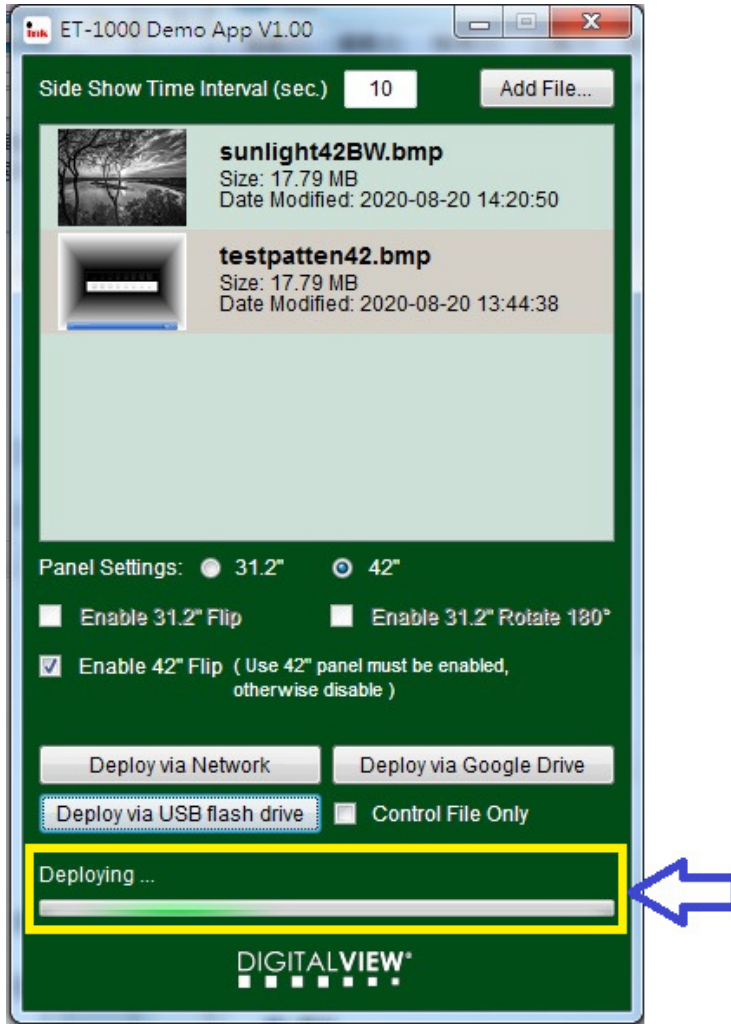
ET-1000 Demo App V1.00

Side Show Time Interval (sec.) 10 Add File...

sunlight42BW.bmp
Size: 17.79 MB
Date Modified: 2020-08-20 14:20:50

testpatten42.bmp
Size: 17.79 MB
Date Modified: 2020-08-20 13:44:38

Panel Settings: 31.2" 42"

Enable 31.2" Flip

Enable 31.2" Rotate 180°

Enable 42" Flip ( Use 42" panel must be enabled, otherwise disable )

Deploy via Network

Deploy via Google Drive

Deploy via USB flash drive

Control File Only

Deploying ...

DIGITALVIEW®